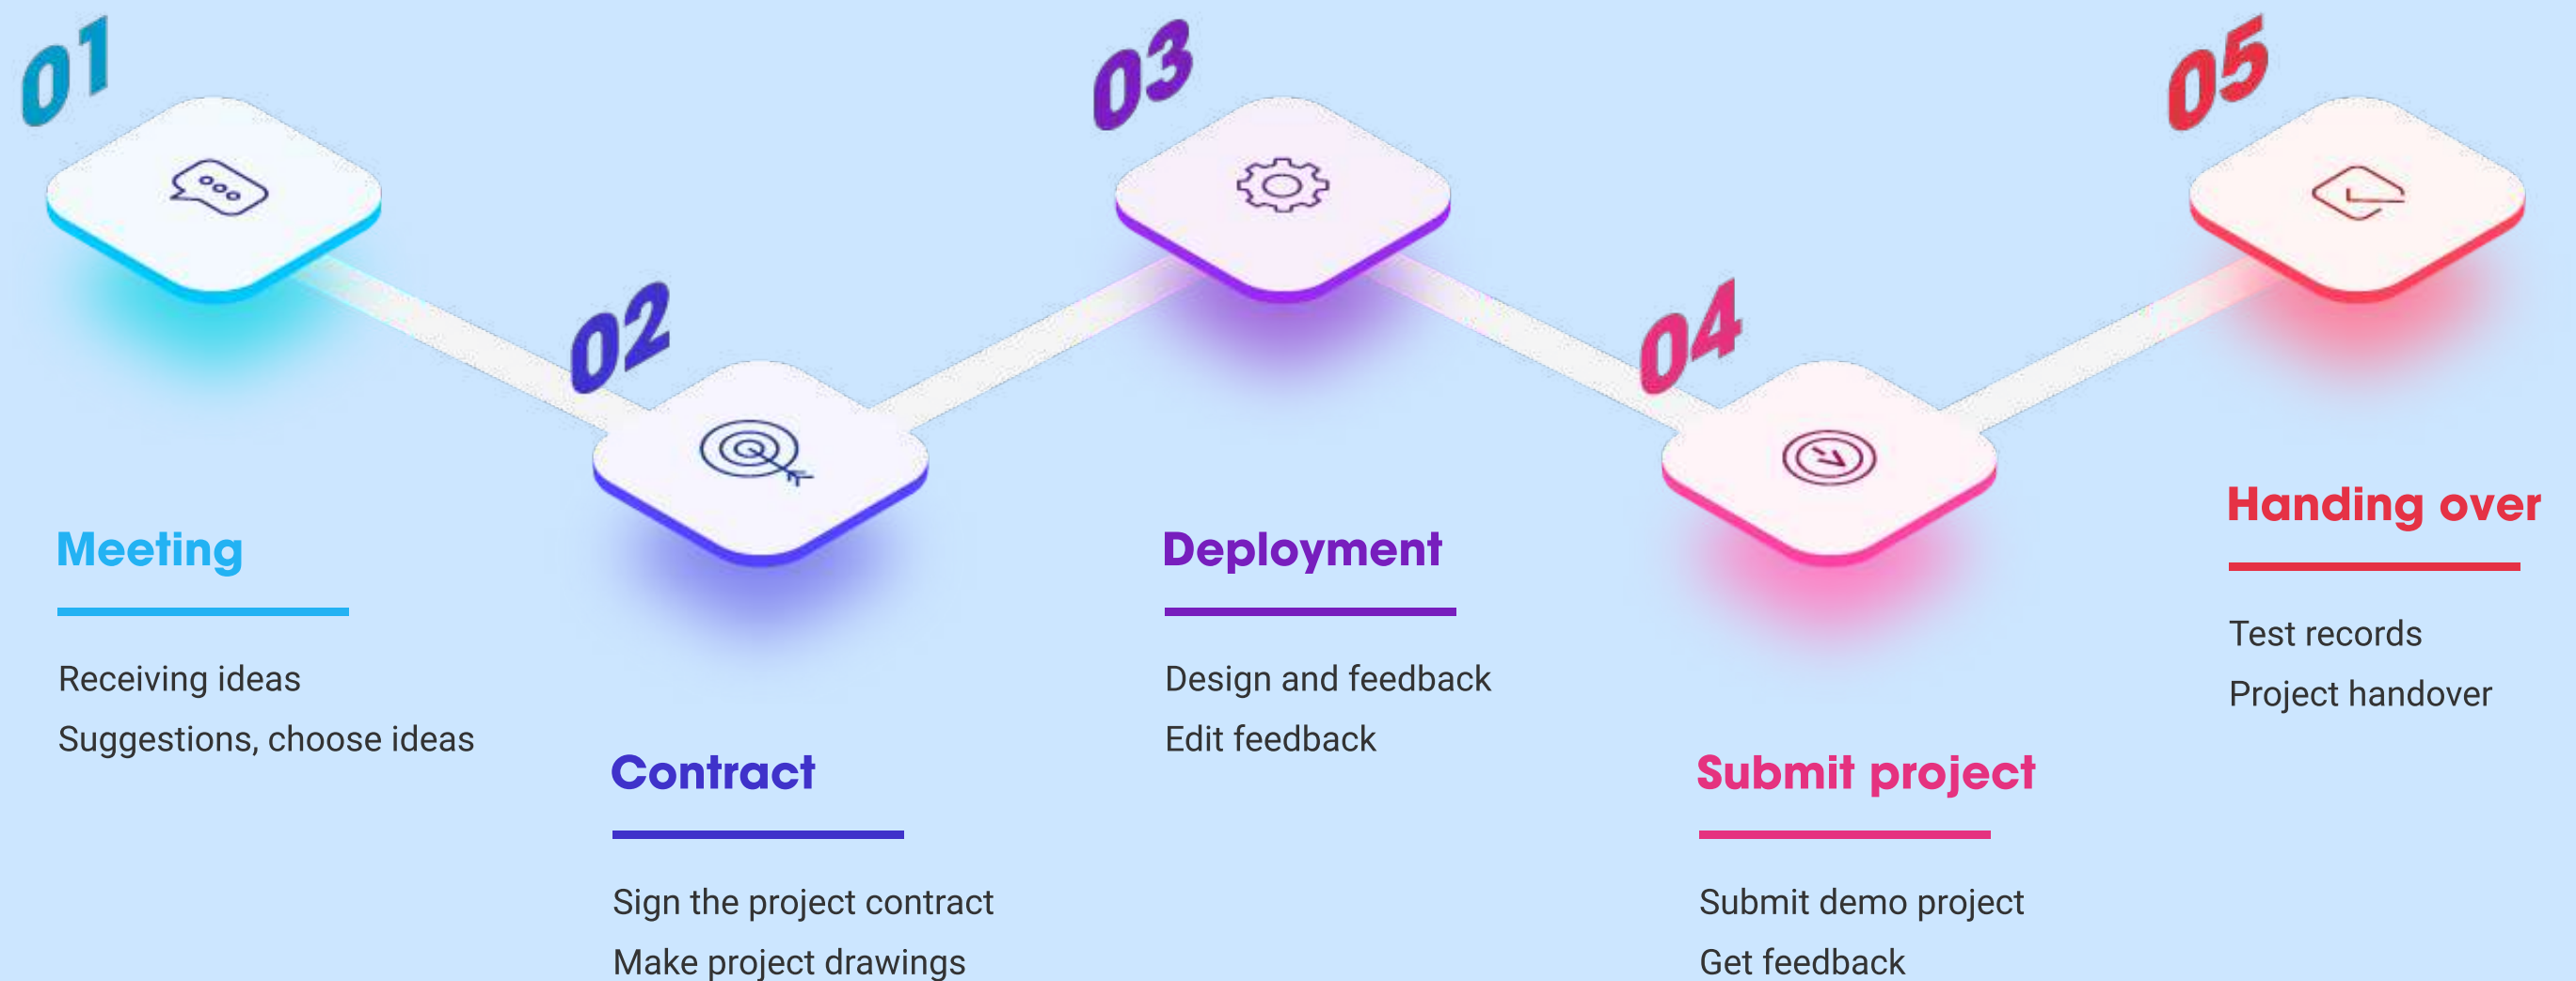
01

02

03

04

05

Meeting

Receiving ideas
Suggestions, choose ideas

Contract

Sign the project contract
Make project drawings

Deployment

Design and feedback
Edit feedback

Submit project

Submit demo project
Get feedback

Handing over

Test records
Project handover